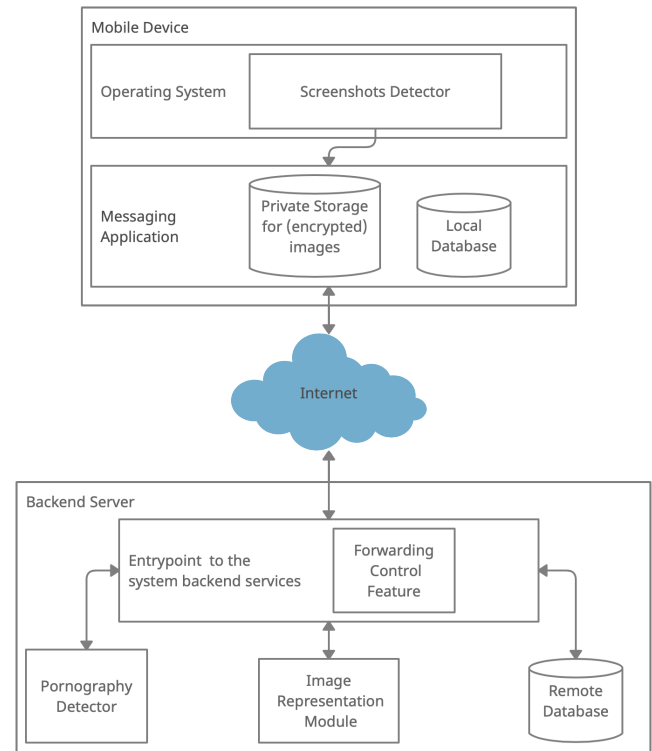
Mobile Device

Operating System

Screenshots Detector

Messaging Application

Private Storage for (encrypted) images

Local Database

Internet

Backend Server

Entrypoint to the system backend services

Forwarding Control Feature

Pornography Detector

Image Representation Module

Remote Database